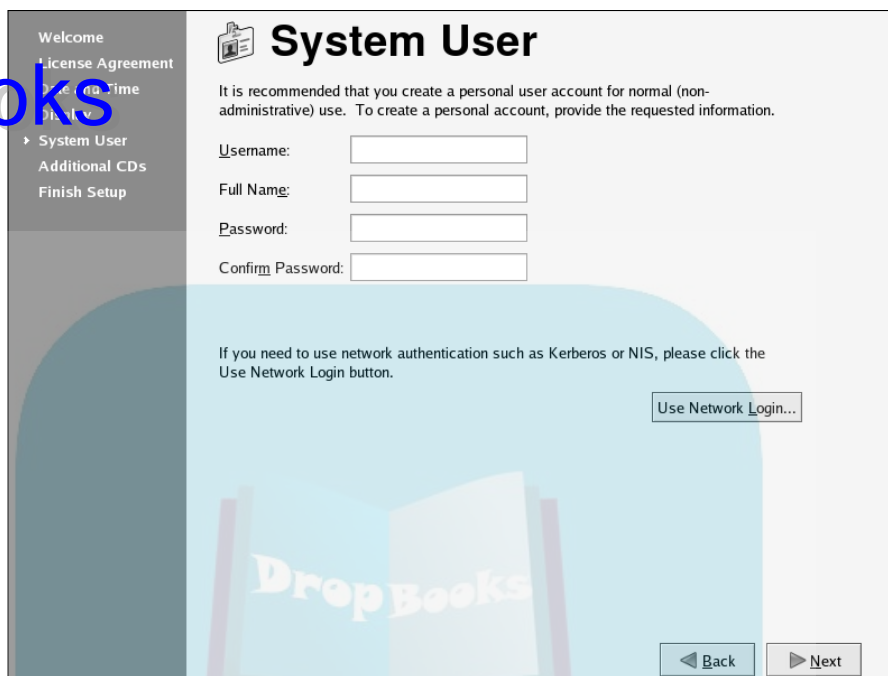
Welcome
License Agreement
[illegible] Time
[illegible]
System User
Additional CDs
Finish Setup

oks

System User

It is recommended that you create a personal user account for normal (non-administrative) use. To create a personal account, provide the requested information.

Username:

Full Name:

Password:

Confirm Password:

If you need to use network authentication such as Kerberos or NIS, please click the Use Network Login button.

Use Network Login...

DropBooks

Back

Next